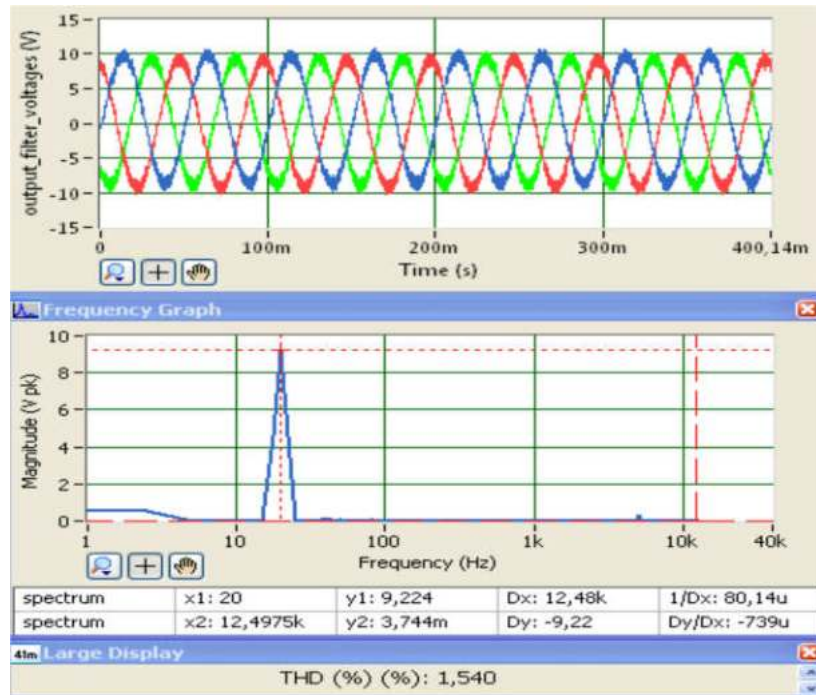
15
10
5
0
-5
-10
-15
output_filter_voltages (V)
0
100m
200m
300m
400,14m
Time (s)

Frequency Graph
10
8
6
4
2
0
Magnitude (V pk)
1
10
100
1k
10k
40k
Frequency (Hz)

| spectrum | x1: 20 | y1: 9,224 | Dx: 12,48k | 1/Dx: 80,14u |
|---|---|---|---|---|
| spectrum | x2: 12,4975k | y2: 3,744m | Dy: -9,22 | Dy/Dx: -739u |

Large Display
THD (%) (%): 1,540